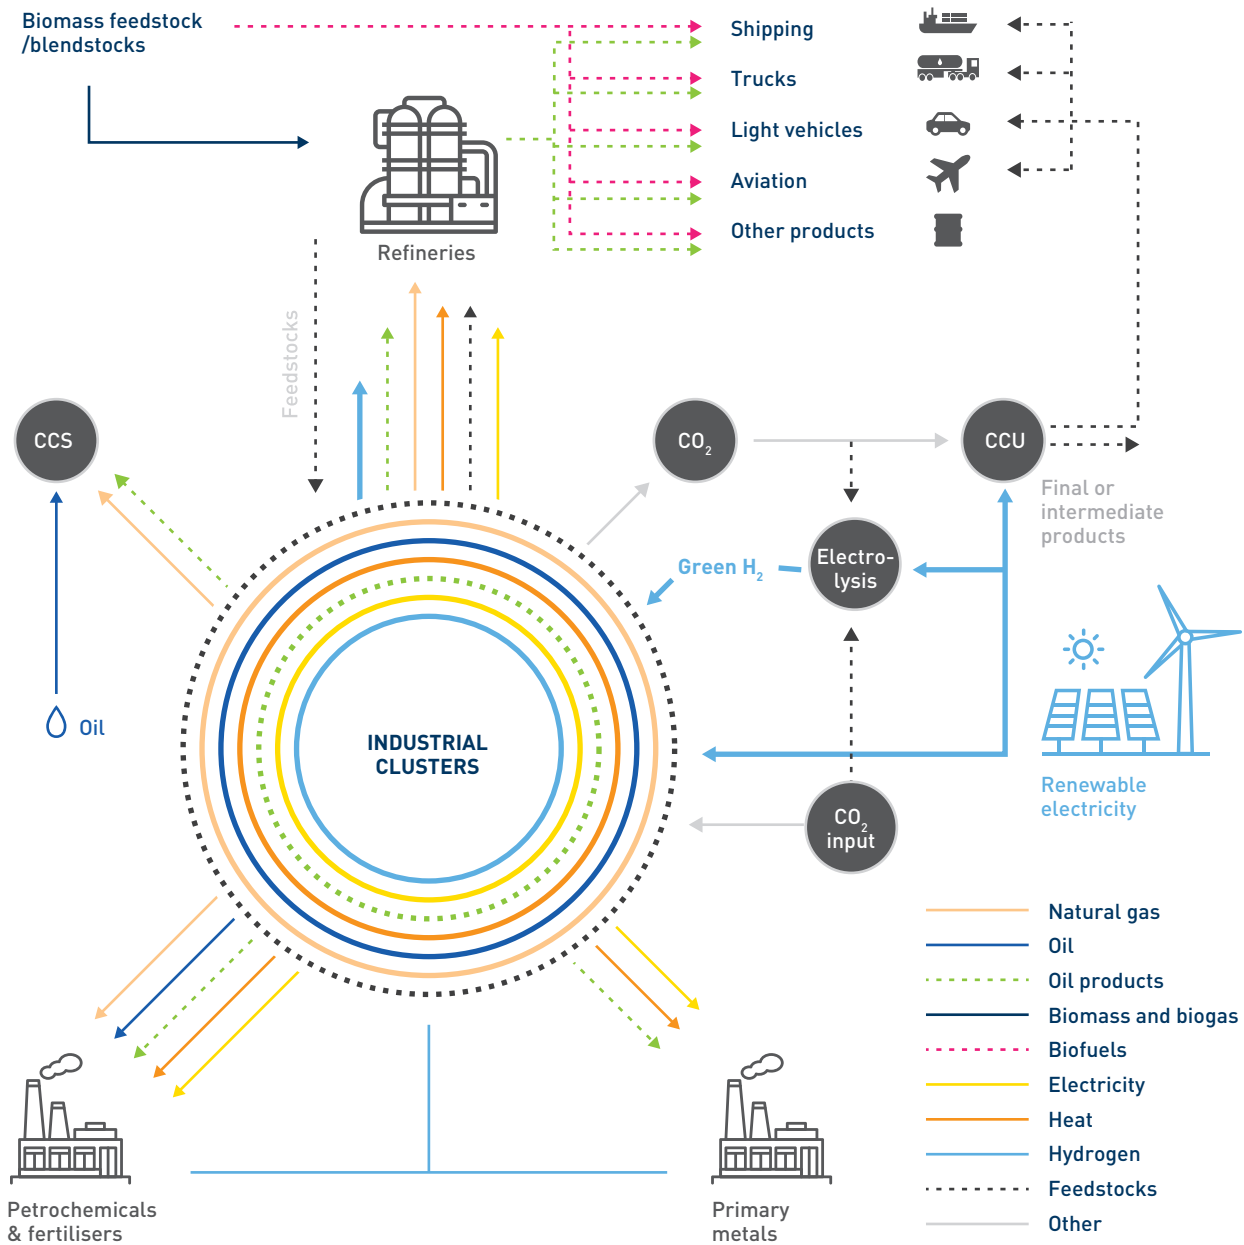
Biomass feedstock /blendstocks

Shipping

Trucks

Light vehicles

Aviation

Other products

Refineries

Feedstocks

CCS

$CO_2$

CCU

Final or intermediate products

Green $H_2$

Electro-lysis

Oil

INDUSTRIAL CLUSTERS

Renewable electricity

$CO_2$ input

Natural gas

Oil

Oil products

Biomass and biogas

Biofuels

Electricity

Heat

Hydrogen

Feedstocks

Other

Petrochemicals & fertilisers

Primary metals